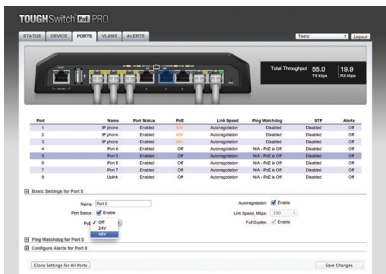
TOUGHSwitch PoE PRO

STATUS DEVICE PORTS VLANS ALERTS

Tools: Logout

Total Throughput 55.0 TX kbps 19.9 RX kbps

| Port | Name | Port Status | PoE | Link Speed | Ping Watchdog | STP | Alerts |
|---|---|---|---|---|---|---|---|
| 1 | IP phone | Enabled | 48V | Autonegotiation | Disabled | Disabled | Off |
| 2 | IP phone | Enabled | 48V | Autonegotiation | Disabled | Disabled | Off |
| 3 | IP phone | Enabled | 48V | Autonegotiation | Disabled | Disabled | Off |
| 4 | Port 4 | Enabled | Off | Autonegotiation | N/A - PoE is Off | Disabled | Off |
| 5 | Port 5 | Enabled | Off | Autonegotiation | N/A - PoE is Off | Disabled | Off |
| 6 | Port 6 | Enabled | Off | Autonegotiation | N/A - PoE is Off | Disabled | Off |
| 7 | Port 7 | Enabled | Off | Autonegotiation | N/A - PoE is Off | Disabled | Off |
| 8 | Uplink | Enabled | Off | Autonegotiation | N/A - PoE is Off | Disabled | Off |

Basic Settings for Port 5

Name: Port 5
Port Status: Enable
PoE: Off
Off
24V
48V

Autonegotiation: Enable
Link Speed, Mbps: 100
Full Duplex: Enable

Ping Watchdog for Port 5

Configure Alerts for Port 5

Clone Settings for All Ports

Save Changes